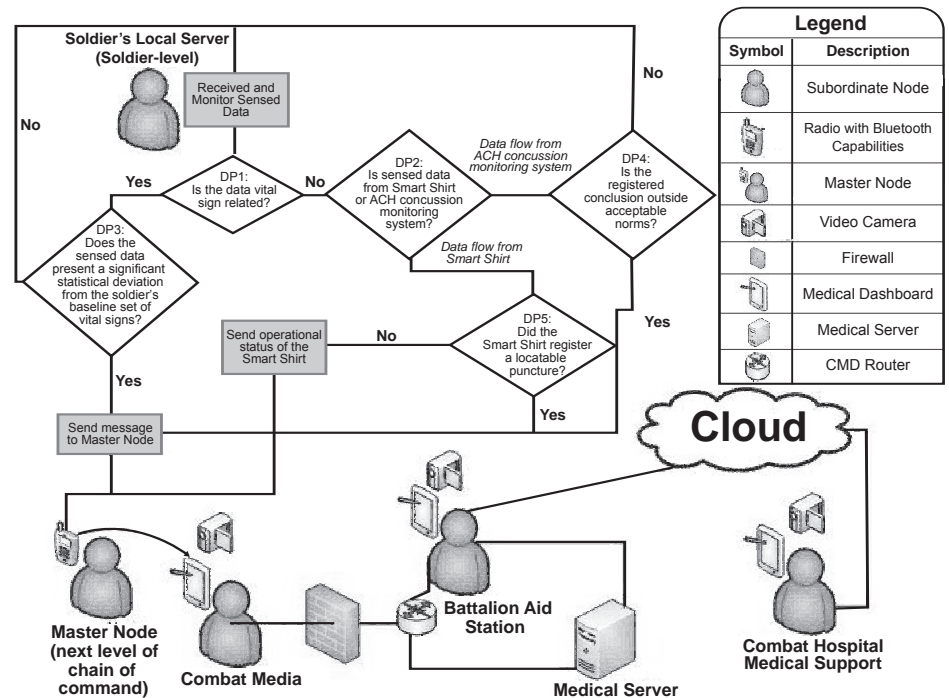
Soldier's Local Server (Soldier-level)

Received and Monitor Sensed Data

No

No

DP1: Is the data vital sign related?

Yes

No

DP2: Is sensed data from Smart Shirt or ACH concussion monitoring system?

Data flow from ACH concussion monitoring system

DP4: Is the registered conclusion outside acceptable norms?

DP3: Does the sensed data present a significant statistical deviation from the soldier's baseline set of vital signs?

Data flow from Smart Shirt

Send operational status of the Smart Shirt

No

DP5: Did the Smart Shirt register a locatable puncture?

Yes

Yes

Yes

Send message to Master Node

Cloud

Master Node (next level of chain of command)

Combat Media

Battalion Aid Station

Medical Server

Combat Hospital Medical Support

| Legend | |
|---|---|
| Symbol | Description |
| | Subordinate Node |
| | Radio with Bluetooth Capabilities |
| | Master Node |
| | Video Camera |
| | Firewall |
| | Medical Dashboard |
| | Medical Server |
| | CMD Router |